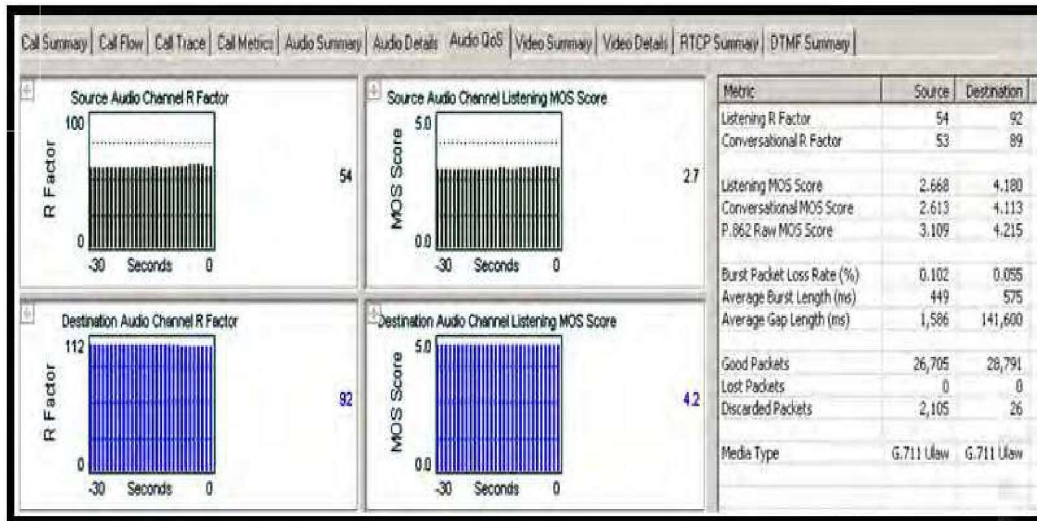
Call Summary | Call Flow | Call Trace | Call Metrics | Audio Summary | Audio Details | Audio QoS | Video Summary | Video Details | RTCP Summary | DTMF Summary

Source Audio Channel R Factor
100
R Factor
54
0
-30 Seconds 0

Source Audio Channel Listening MOS Score
5.0
MOS Score
2.7
0.0
-30 Seconds 0

Destination Audio Channel R Factor
112
R Factor
92
0
-30 Seconds 0

Destination Audio Channel Listening MOS Score
5.0
MOS Score
4.2
0.0
-30 Seconds 0

| Metric | Source | Destination |
|---|---|---|
| Listening R Factor | 54 | 92 |
| Conversational R Factor | 53 | 89 |
| | | |
| Listening MOS Score | 2.668 | 4.180 |
| Conversational MOS Score | 2.613 | 4.113 |
| P.862 Raw MOS Score | 3.109 | 4.215 |
| | | |
| Burst Packet Loss Rate (%) | 0.102 | 0.055 |
| Average Burst Length (ms) | 449 | 575 |
| Average Gap Length (ms) | 1,586 | 141,600 |
| | | |
| Good Packets | 26,705 | 28,791 |
| Lost Packets | 0 | 0 |
| Discarded Packets | 2,105 | 26 |
| | | |
| Media Type | G.711 Ulaw | G.711 Ulaw |